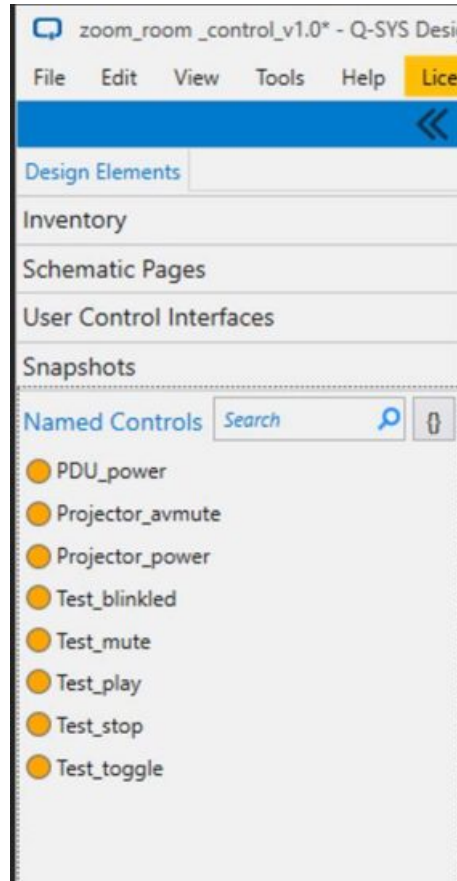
zoom_room _control_v1.0* - Q-SYS Desi

File Edit View Tools Help Lice

«

Design Elements

Inventory

Schematic Pages

User Control Interfaces

Snapshots

Named Controls Search {}

PDU_power

Projector_avmute

Projector_power

Test_blinkled

Test_mute

Test_play

Test_stop

Test_toggle